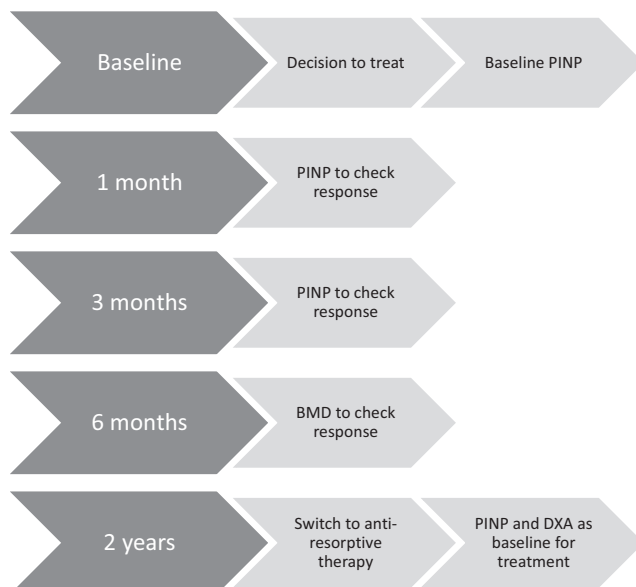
Baseline

Decision to treat

Baseline PINP

1 month

PINP to check response

3 months

PINP to check response

6 months

BMD to check response

2 years

Switch to anti-resorptive therapy

PINP and DXA as baseline for treatment